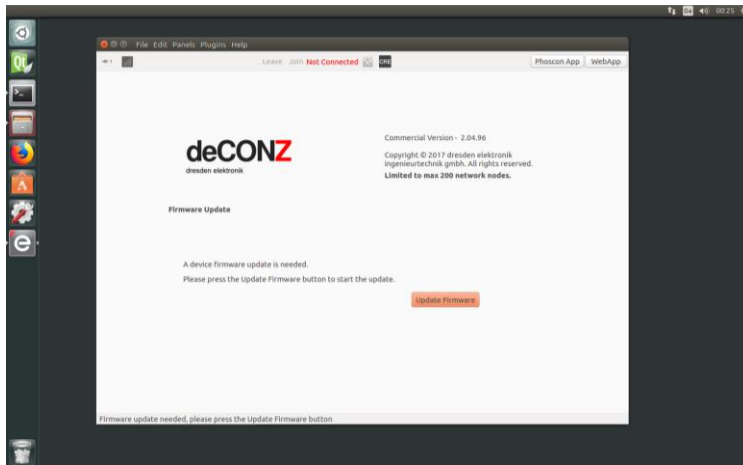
00:25

File Edit Panels Plugins Help

Leave Join Not Connected

Phoscon App WebApp

deCONZ
dresden elektronik

Commercial Version - 2.04.96

Copyright © 2017 dresden elektronik ingenieurtechnik gmbh. All rights reserved.
Limited to max 200 network nodes.

Firmware Update

A device firmware update is needed.

Please press the Update Firmware button to start the update.

Update Firmware

Firmware update needed, please press the Update Firmware button